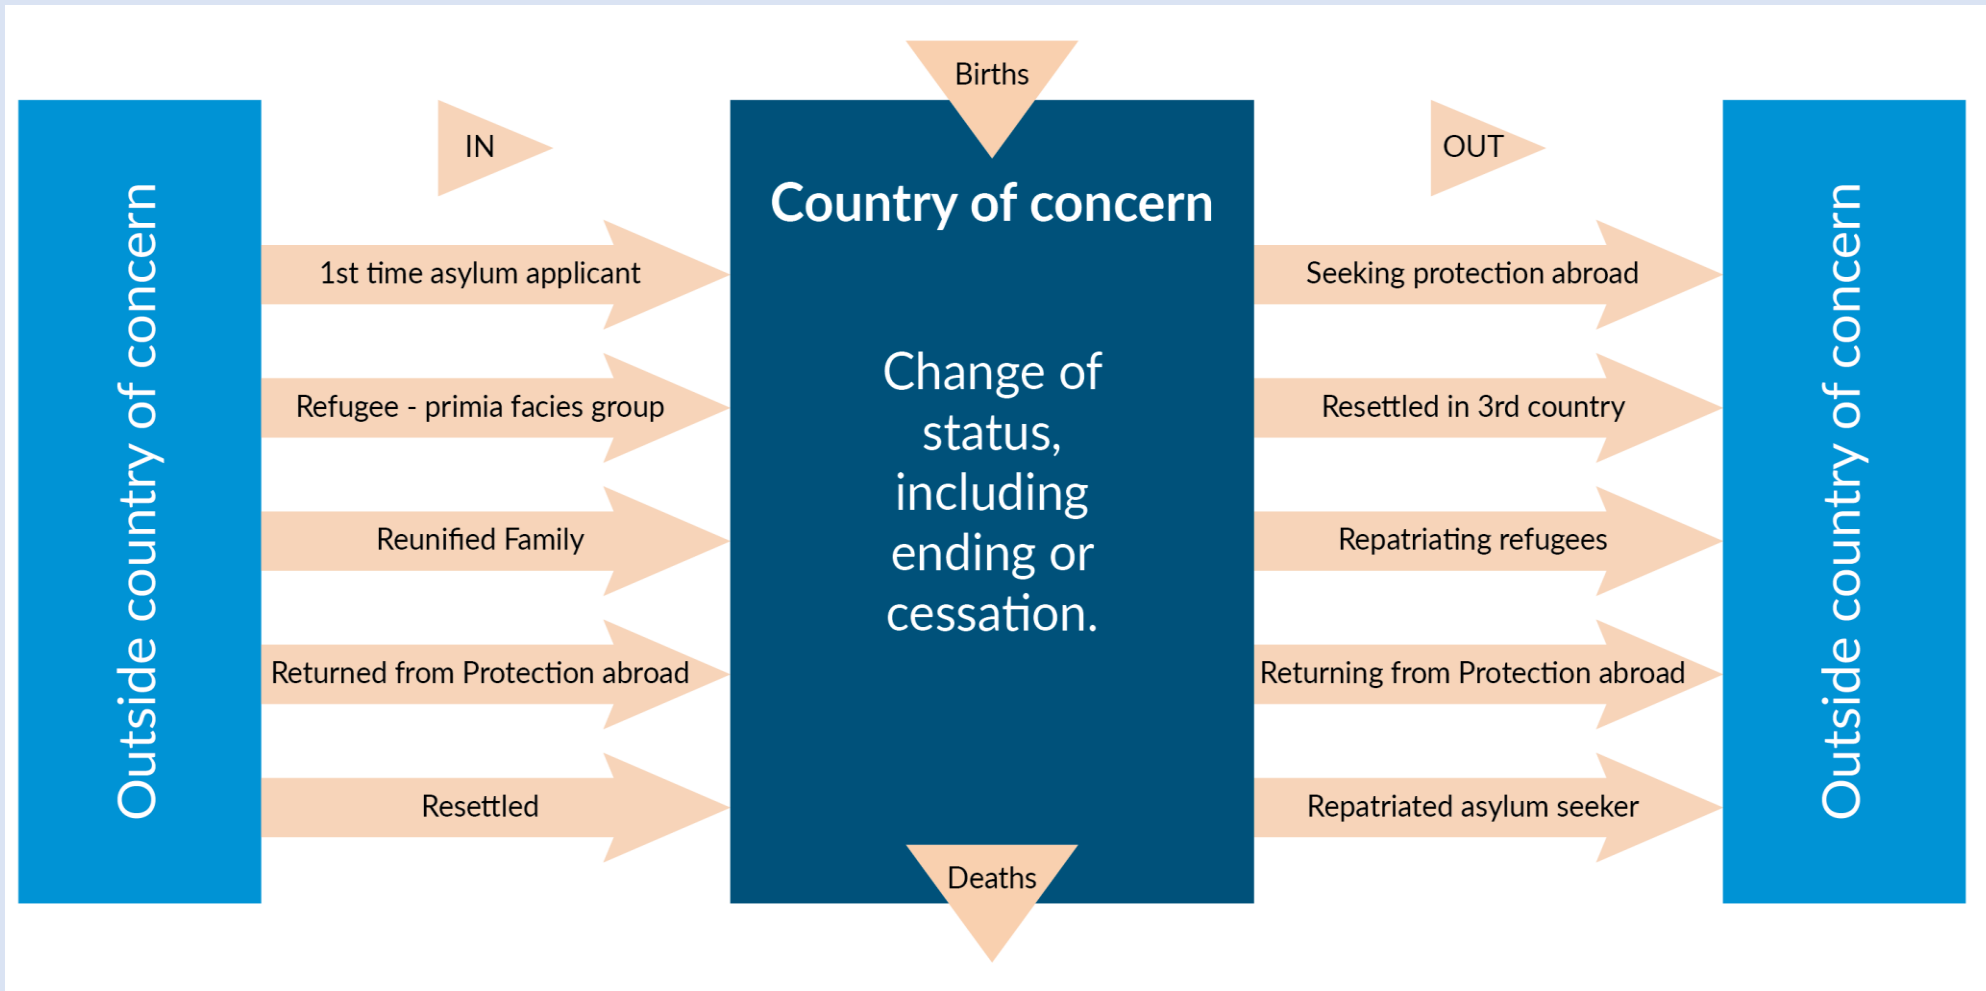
Outside country of concern

IN

1st time asylum applicant

Refugee - primia facies group

Reunified Family

Returned from Protection abroad

Resettled

Births

Country of concern

Change of status, including ending or cessation.

Deaths

OUT

Seeking protection abroad

Resettled in 3rd country

Repatriating refugees

Returning from Protection abroad

Repatriated asylum seeker

Outside country of concern